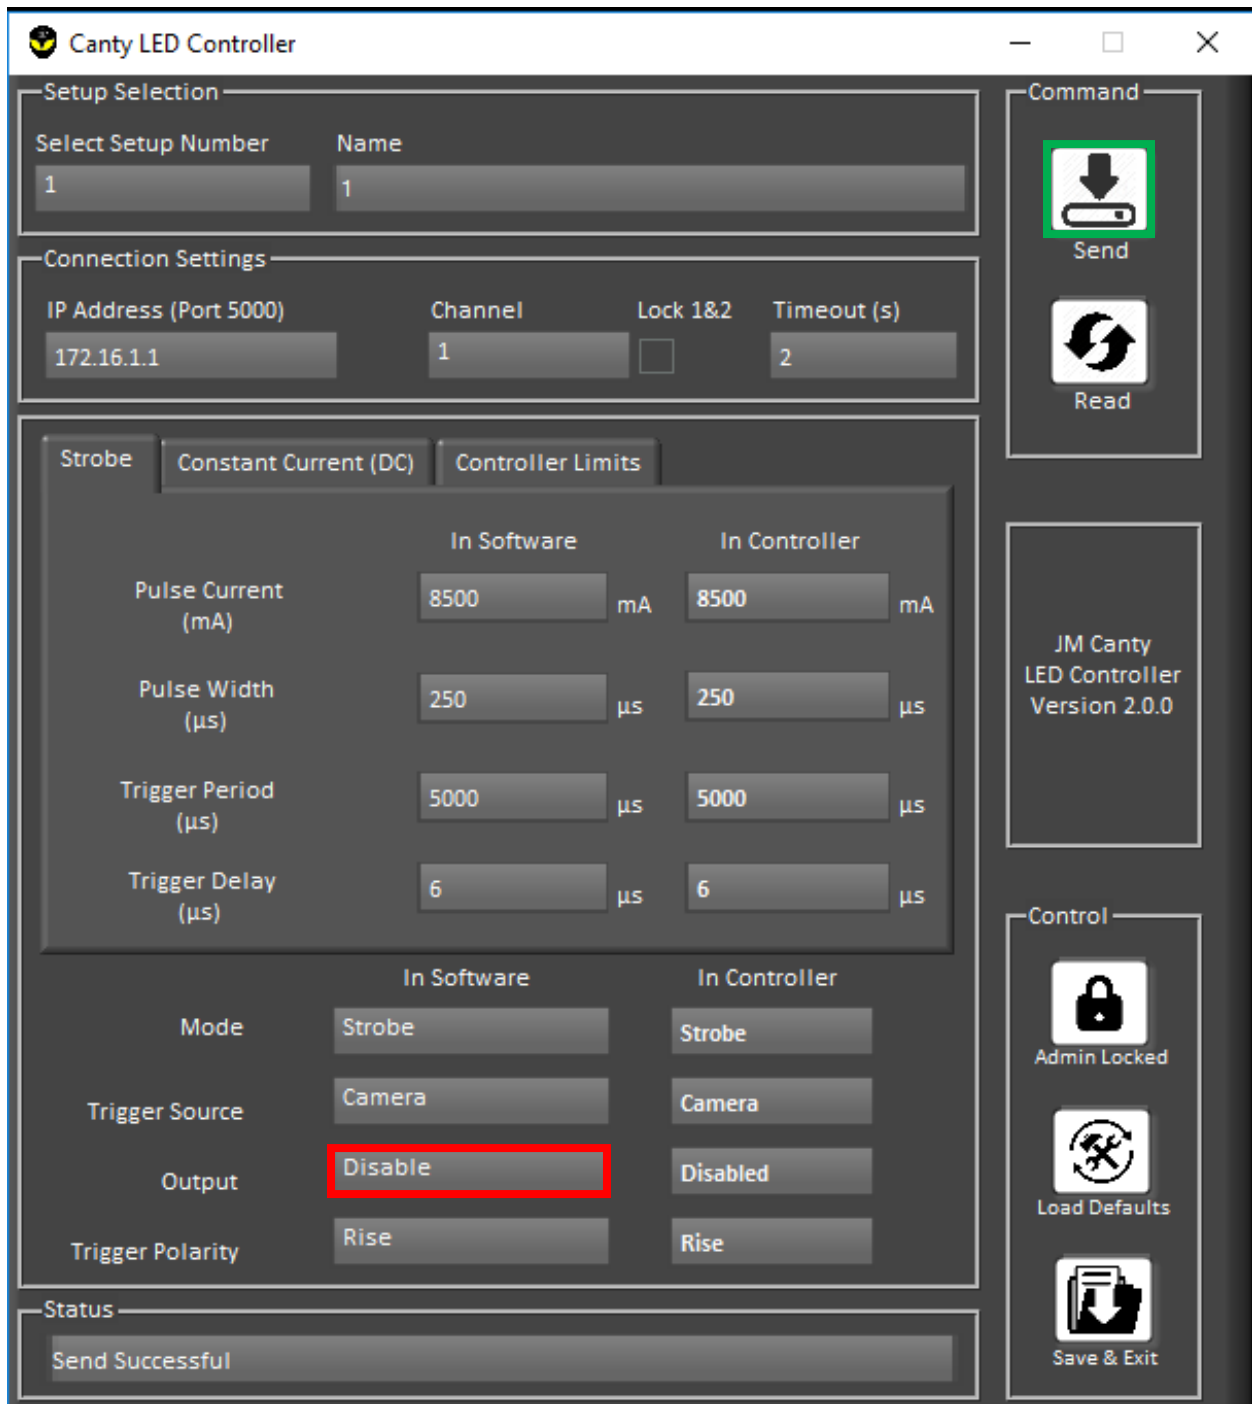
Canty LED Controller

Setup Selection

Select Setup Number

1

Name

1

Connection Settings

IP Address (Port 5000)

172.16.1.1

Channel

1

Lock 1&2

Timeout (s)

2

Strobe

Constant Current (DC)

Controller Limits

In Software

In Controller

Pulse Current (mA)

8500 mA

8500 mA

Pulse Width (µs)

250 µs

250 µs

Trigger Period (µs)

5000 µs

5000 µs

Trigger Delay (µs)

6 µs

6 µs

In Software

In Controller

Mode

Strobe

Strobe

Trigger Source

Camera

Camera

Output

Disable

Disabled

Trigger Polarity

Rise

Rise

Status

Send Successful

Command

Send

Read

JM Canty LED Controller Version 2.0.0

Control

Admin Locked

Load Defaults

Save & Exit